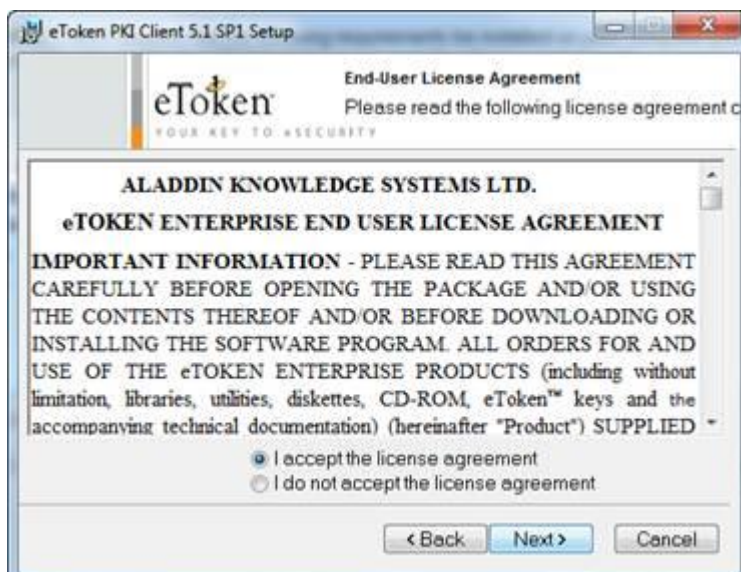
eToken PKI Client 5.1 SP1 Setup

eToken
YOUR KEY TO eSECURITY

End-User License Agreement
Please read the following license agreement c

ALADDIN KNOWLEDGE SYSTEMS LTD.
eTOKEN ENTERPRISE END USER LICENSE AGREEMENT

IMPORTANT INFORMATION - PLEASE READ THIS AGREEMENT CAREFULLY BEFORE OPENING THE PACKAGE AND/OR USING THE CONTENTS THEREOF AND/OR BEFORE DOWNLOADING OR INSTALLING THE SOFTWARE PROGRAM. ALL ORDERS FOR AND USE OF THE eTOKEN ENTERPRISE PRODUCTS (including without limitation, libraries, utilities, diskettes, CD-ROM, eToken™ keys and the accompanying technical documentation) (hereinafter "Product") SUPPLIED

I accept the license agreement
I do not accept the license agreement

< Back
Next >
Cancel